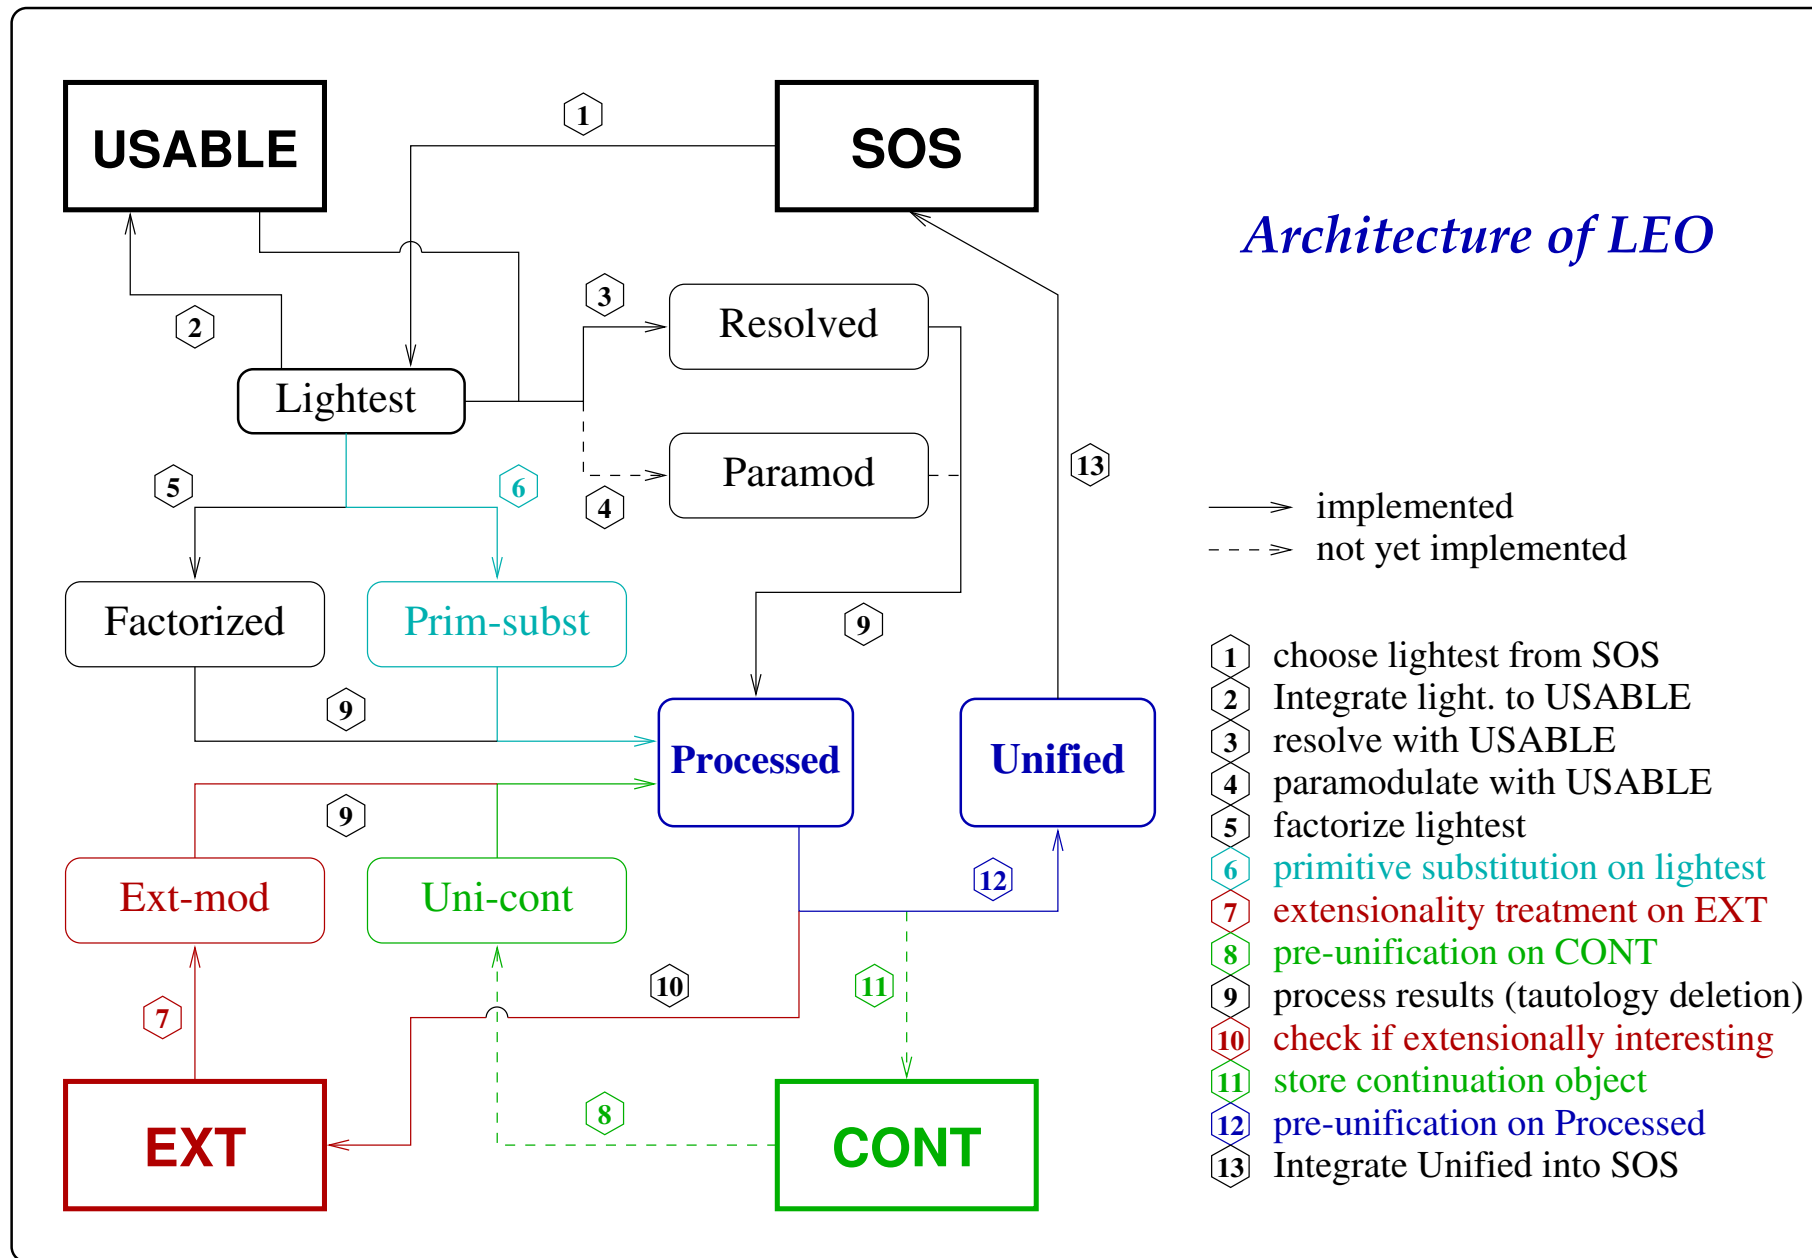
USABLE

SOS

1

Architecture of LEO

2

3

Resolved

Lightest

Paramod

5

6

4

13

implemented
not yet implemented

Factorized

Prim-subst

9

9

1 choose lightest from SOS
2 Integrate light. to USABLE
3 resolve with USABLE
4 paramodulate with USABLE
5 factorize lightest
6 primitive substitution on lightest
7 extensionality treatment on EXT
8 pre-unification on CONT
9 process results (tautology deletion)
10 check if extensionally interesting
11 store continuation object
12 pre-unification on Processed
13 Integrate Unified into SOS

Processed

Unified

9

Ext-mod

Uni-cont

12

10

11

7

EXT

8

CONT